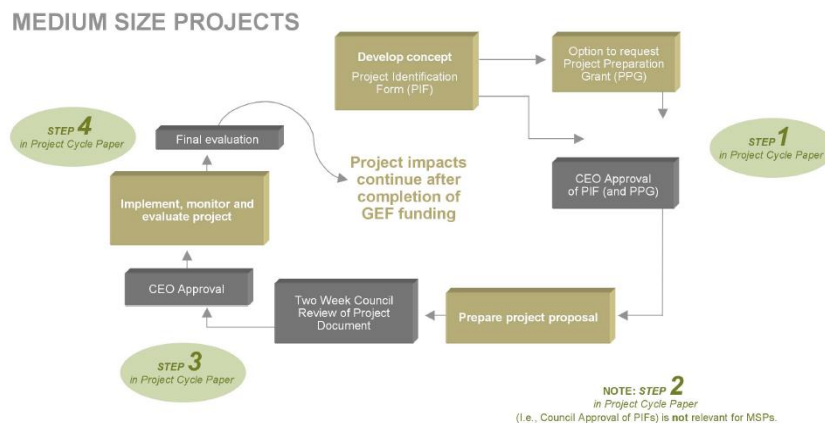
MEDIUM SIZE PROJECTS

Develop concept
Project Identification Form (PIF)

Option to request Project Preparation Grant (PPG)

STEP 1
in Project Cycle Paper

CEO Approval of PIF (and PPG)

Prepare project proposal

Two Week Council Review of Project Document

CEO Approval

Implement, monitor and evaluate project

Final evaluation

STEP 4
in Project Cycle Paper

Project impacts continue after completion of GEF funding

STEP 3
in Project Cycle Paper

NOTE: STEP 2
in Project Cycle Paper
(i.e., Council Approval of PIFs) is not relevant for MSPs.